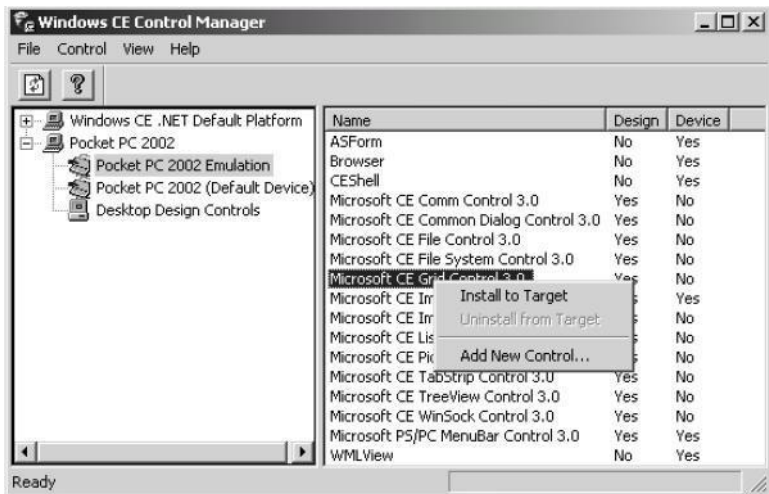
Windows CE Control Manager

File Control View Help

Windows CE .NET Default Platform
Pocket PC 2002
Pocket PC 2002 Emulation
Pocket PC 2002 (Default Device)
Desktop Design Controls

| Name | Design | Device |
|---|---|---|
| ASForm | No | Yes |
| Browser | No | Yes |
| CEShell | No | Yes |
| Microsoft CE Comm Control 3.0 | Yes | No |
| Microsoft CE Common Dialog Control 3.0 | Yes | No |
| Microsoft CE File Control 3.0 | Yes | No |
| Microsoft CE File System Control 3.0 | Yes | No |
| Microsoft CE Grid Control 3.0 | Yes | No |
| Microsoft CE Im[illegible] | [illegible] | Yes |
| Microsoft CE Im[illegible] | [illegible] | No |
| Microsoft CE Lis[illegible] | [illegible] | No |
| Microsoft CE Pic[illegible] | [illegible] | No |
| Microsoft CE TabStrip Control 3.0 | Yes | No |
| Microsoft CE TreeView Control 3.0 | Yes | No |
| Microsoft CE WinSock Control 3.0 | Yes | No |
| Microsoft PS/PC MenuBar Control 3.0 | Yes | Yes |
| WMLView | No | Yes |

Install to Target
Uninstall from Target
Add New Control...

Ready